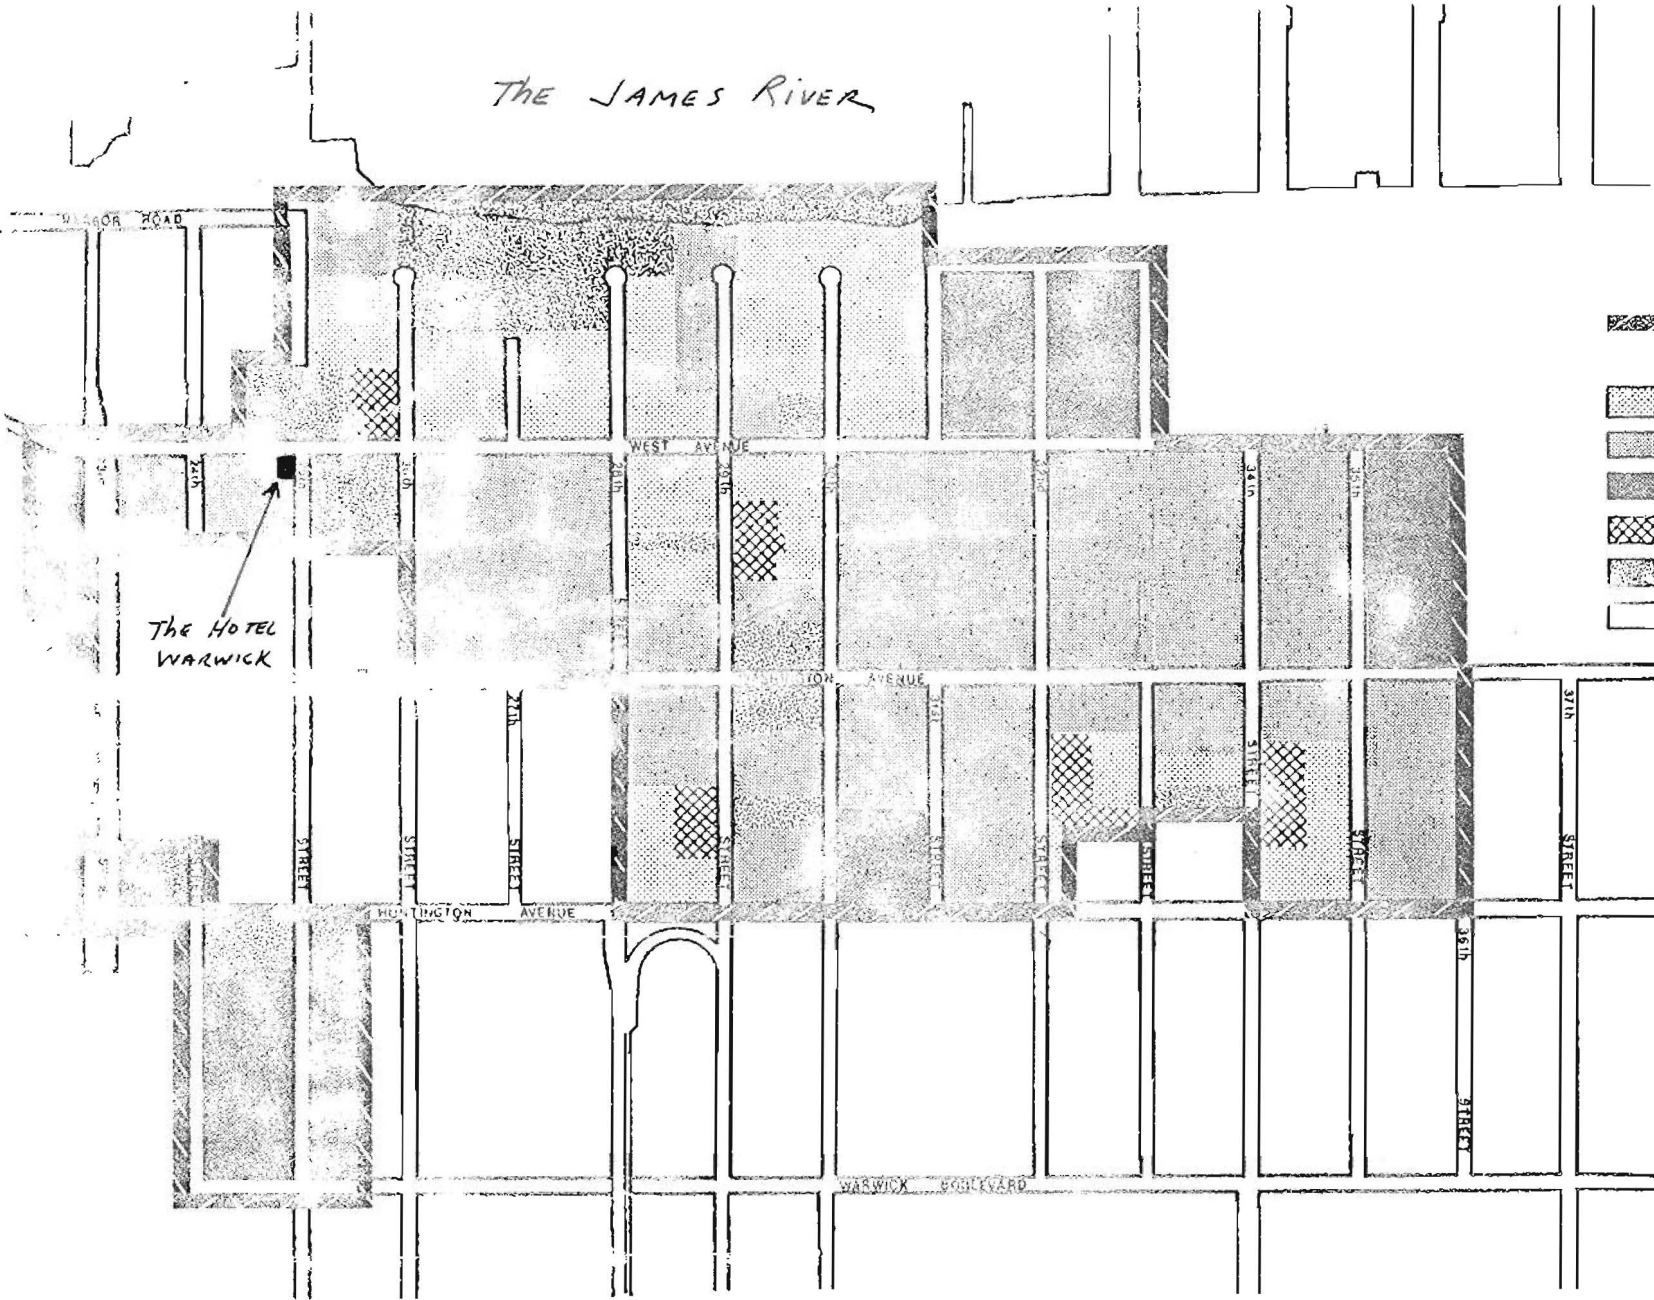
THE JAMES RIVER

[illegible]BOR ROAD

WEST AVENUE

The HOTEL WARWICK

27th

28th

29th

30th

34th

35th

WASHINGTON AVENUE

37th

27th

STREET

STREET

STREET

STREET

STREET

STREET

STREET

STREET

STREET

STREET

HUNTINGTON AVENUE

36th

STREET

WARWICK BOULEVARD